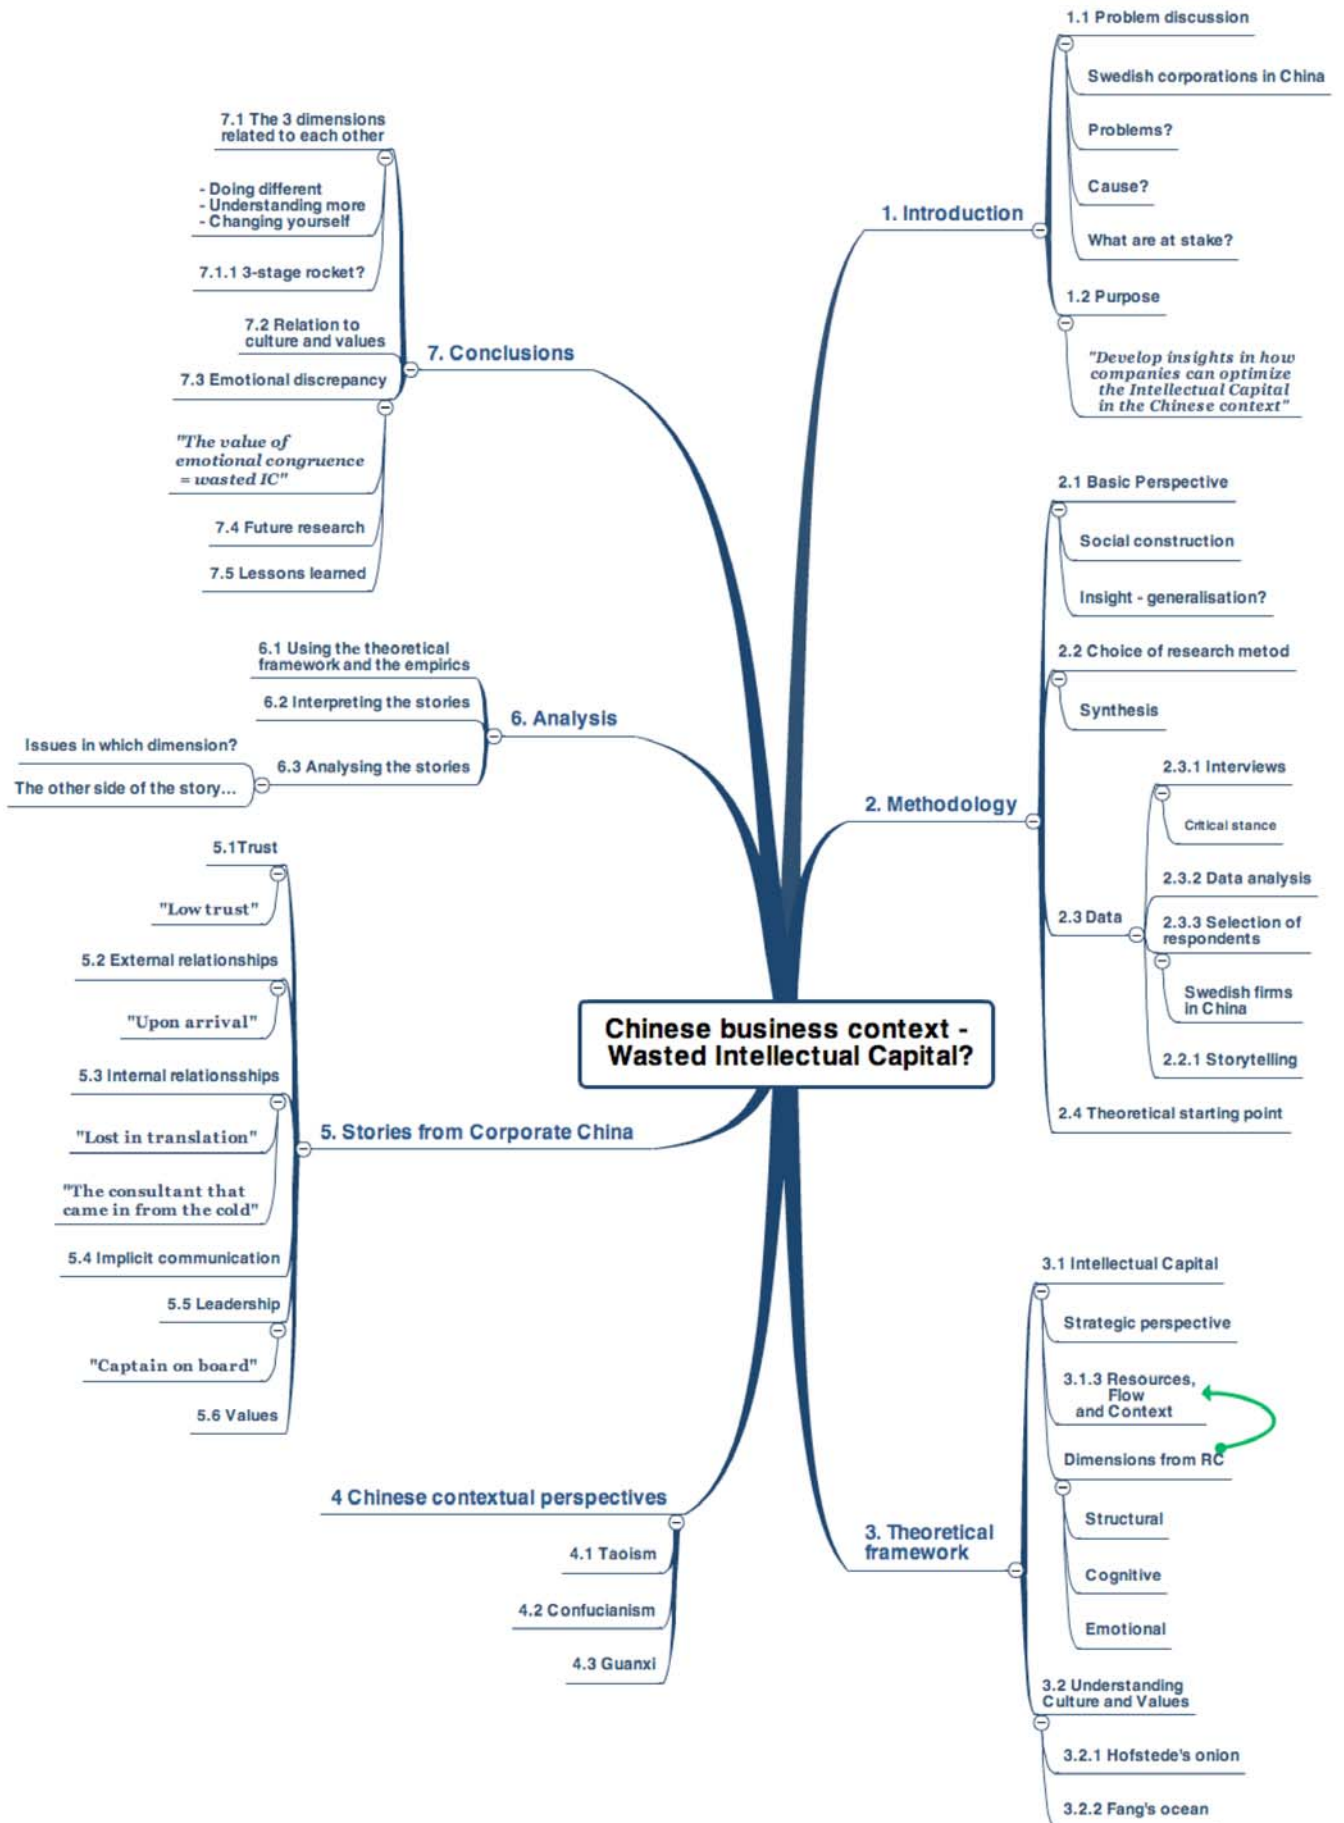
Chinese business context - Wasted Intellectual Capital?

1. Introduction
1.1 Problem discussion
Swedish corporations in China
Problems?
Cause?
What are at stake?
1.2 Purpose
"Develop insights in how companies can optimize the Intellectual Capital in the Chinese context"

2. Methodology
2.1 Basic Perspective
Social construction
Insight - generalisation?
2.2 Choice of research metod
Synthesis
2.3 Data
2.3.1 Interviews
Critical stance
2.3.2 Data analysis
2.3.3 Selection of respondents
Swedish firms in China
2.2.1 Storytelling
2.4 Theoretical starting point

3. Theoretical framework
3.1 Intellectual Capital
Strategic perspective
3.1.3 Resources, Flow and Context
Dimensions from RC
Structural
Cognitive
Emotional
3.2 Understanding Culture and Values
3.2.1 Hofstede's onion
3.2.2 Fang's ocean

4 Chinese contextual perspectives
4.1 Taoism
4.2 Confucianism
4.3 Guanxi

5. Stories from Corporate China
5.1Trust
"Low trust"
5.2 External relationships
"Upon arrival"
5.3 Internal relationsships
"Lost in translation"
"The consultant that came in from the cold"
5.4 Implicit communication
5.5 Leadership
"Captain on board"
5.6 Values

6. Analysis
6.1 Using the theoretical framework and the empirics
6.2 Interpreting the stories
6.3 Analysing the stories
Issues in which dimension?
The other side of the story...

7. Conclusions
7.1 The 3 dimensions related to each other
- Doing different
- Understanding more
- Changing yourself
7.1.1 3-stage rocket?
7.2 Relation to culture and values
7.3 Emotional discrepancy
"The value of emotional congruence = wasted IC"
7.4 Future research
7.5 Lessons learned